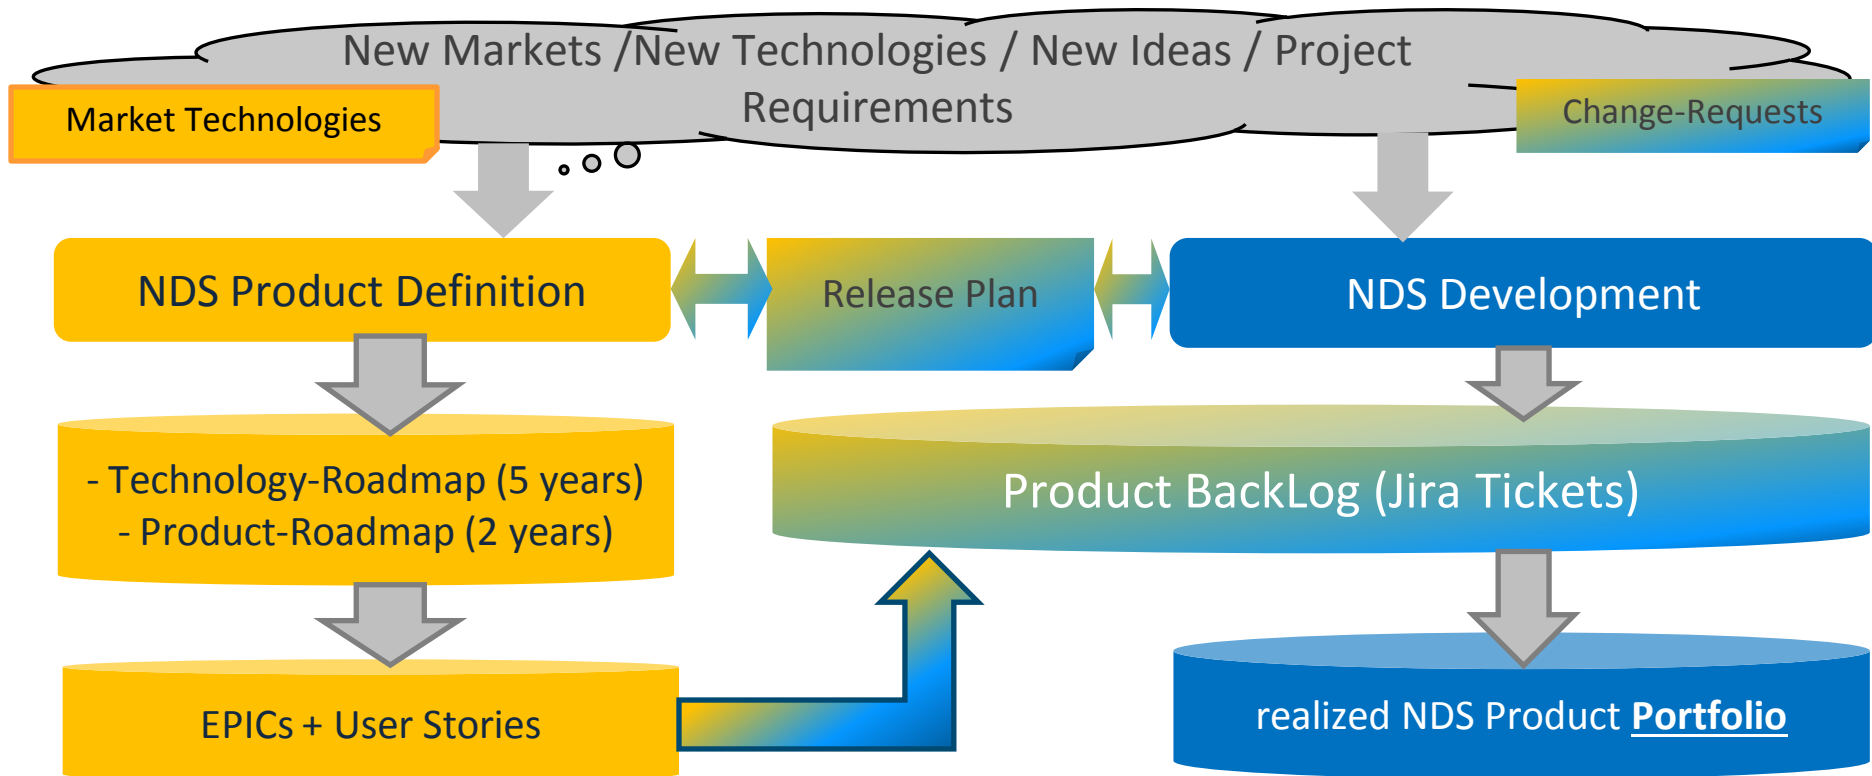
New Markets /New Technologies / New Ideas / Project Requirements

Market Technologies

Change-Requests

NDS Product Definition

Release Plan

NDS Development

- Technology-Roadmap (5 years)
- Product-Roadmap (2 years)

Product BackLog (Jira Tickets)

EPICs + User Stories

realized NDS Product Portfolio